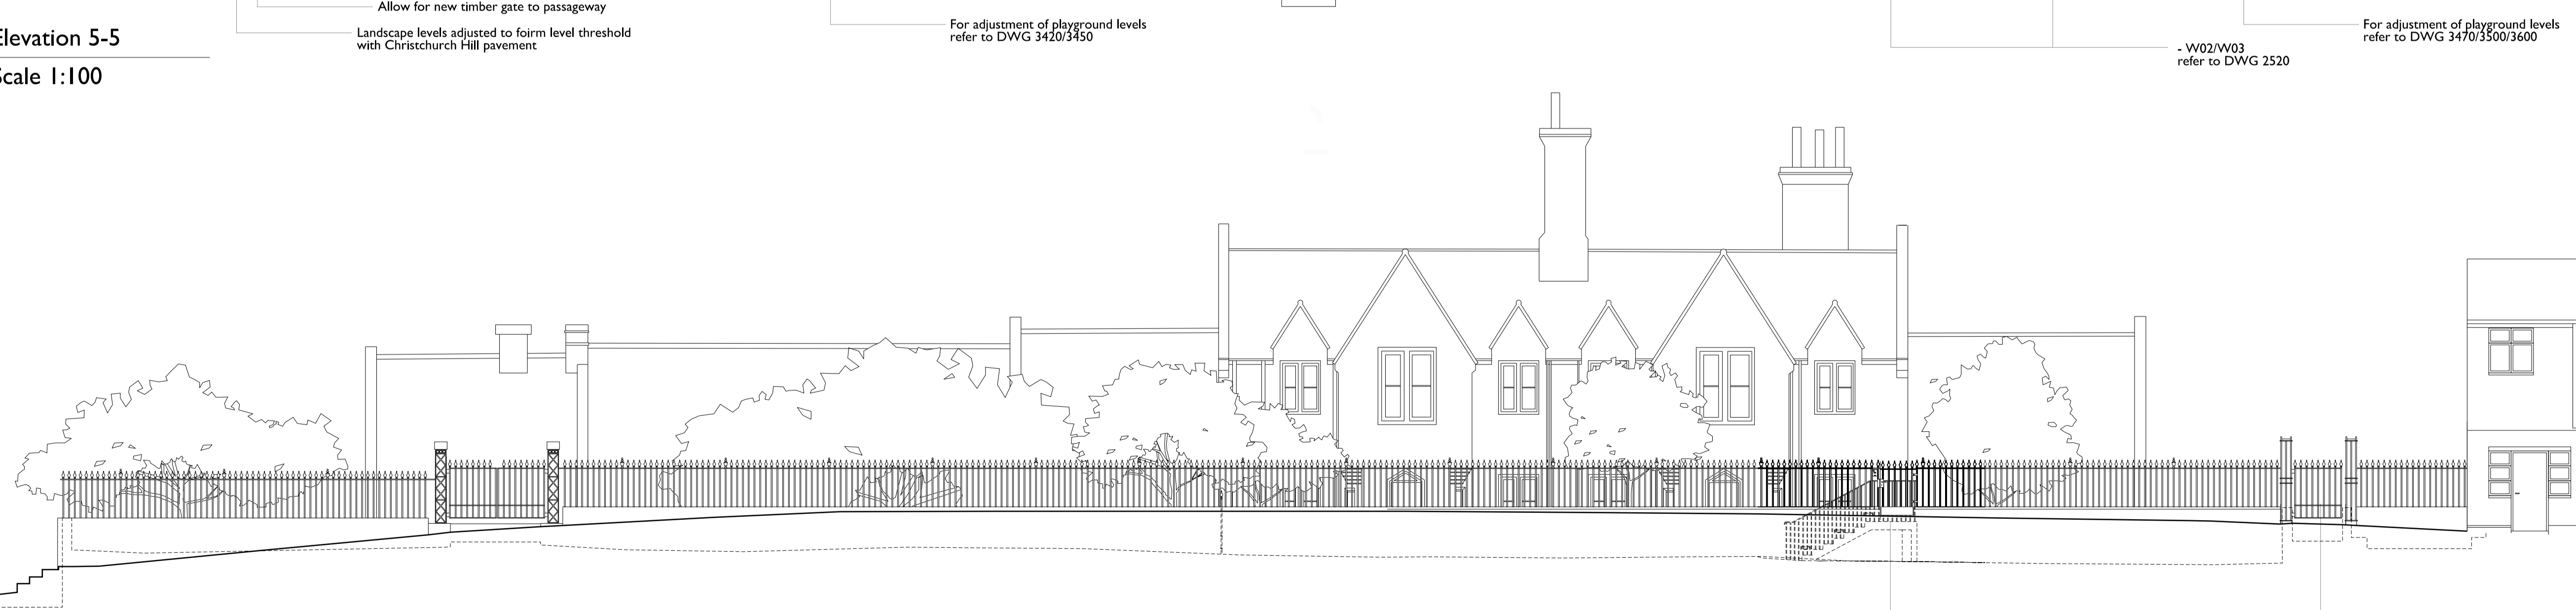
Elevation 5-5

Scale 1:100

Allow for new timber gate to passageway

Landscape levels adjusted to foirm level threshold with Christchurch Hill pavement

For adjustment of playground levels refer to DWG 3420/3450

- W02/W03 refer to DWG 2520

For adjustment of playground levels refer to DWG 3470/3500/3600